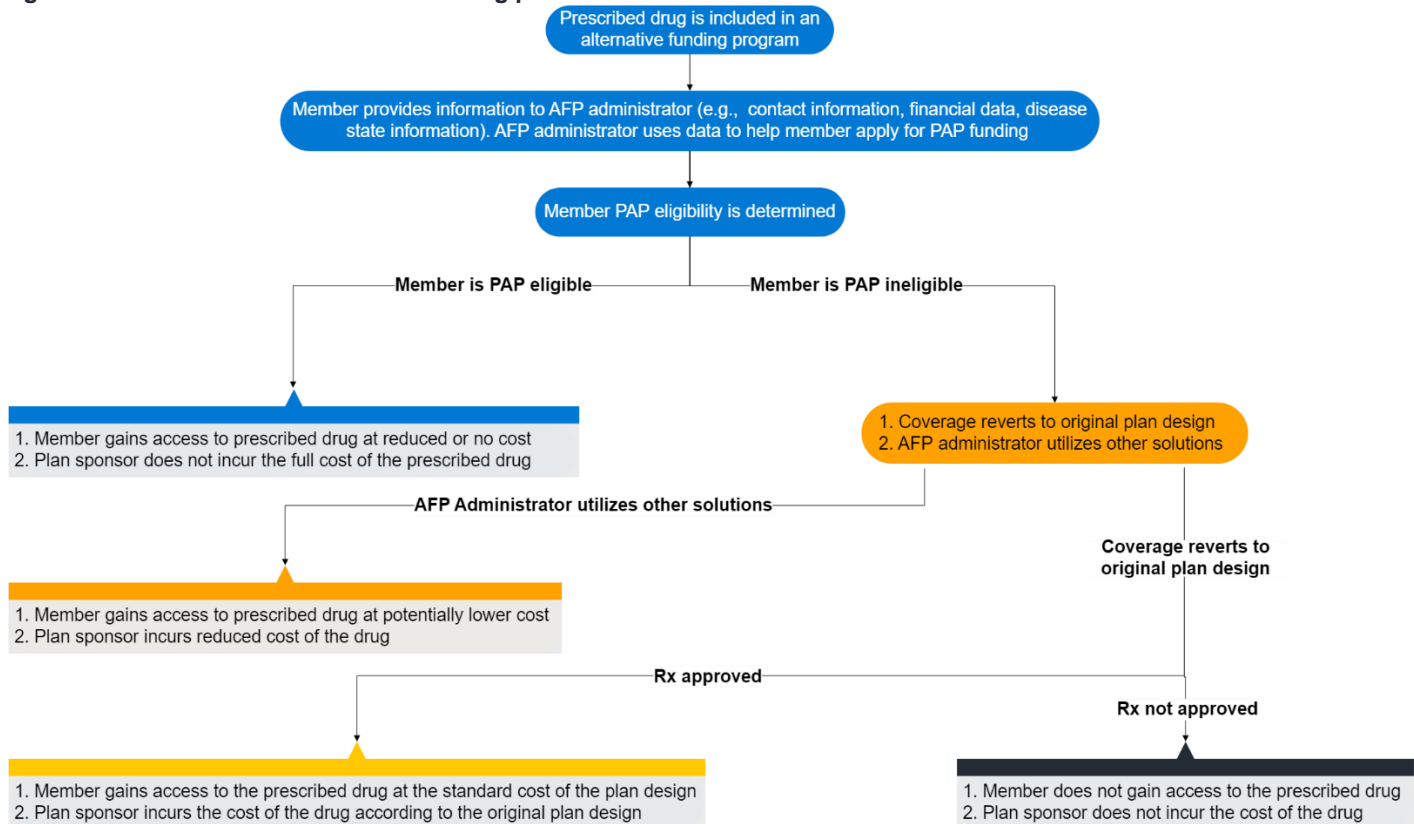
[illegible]

Prescribed drug is included in an alternative funding program

Member provides information to AFP administrator (e.g., contact information, financial data, disease state information). AFP administrator uses data to help member apply for PAP funding

Member PAP eligibility is determined

Member is PAP eligible

Member is PAP ineligible

1. Member gains access to prescribed drug at reduced or no cost
2. Plan sponsor does not incur the full cost of the prescribed drug

1. Coverage reverts to original plan design
2. AFP administrator utilizes other solutions

AFP Administrator utilizes other solutions

Coverage reverts to original plan design

1. Member gains access to prescribed drug at potentially lower cost
2. Plan sponsor incurs reduced cost of the drug

Rx approved

Rx not approved

1. Member gains access to the prescribed drug at the standard cost of the plan design
2. Plan sponsor incurs the cost of the drug according to the original plan design

1. Member does not gain access to the prescribed drug
2. Plan sponsor does not incur the cost of the drug